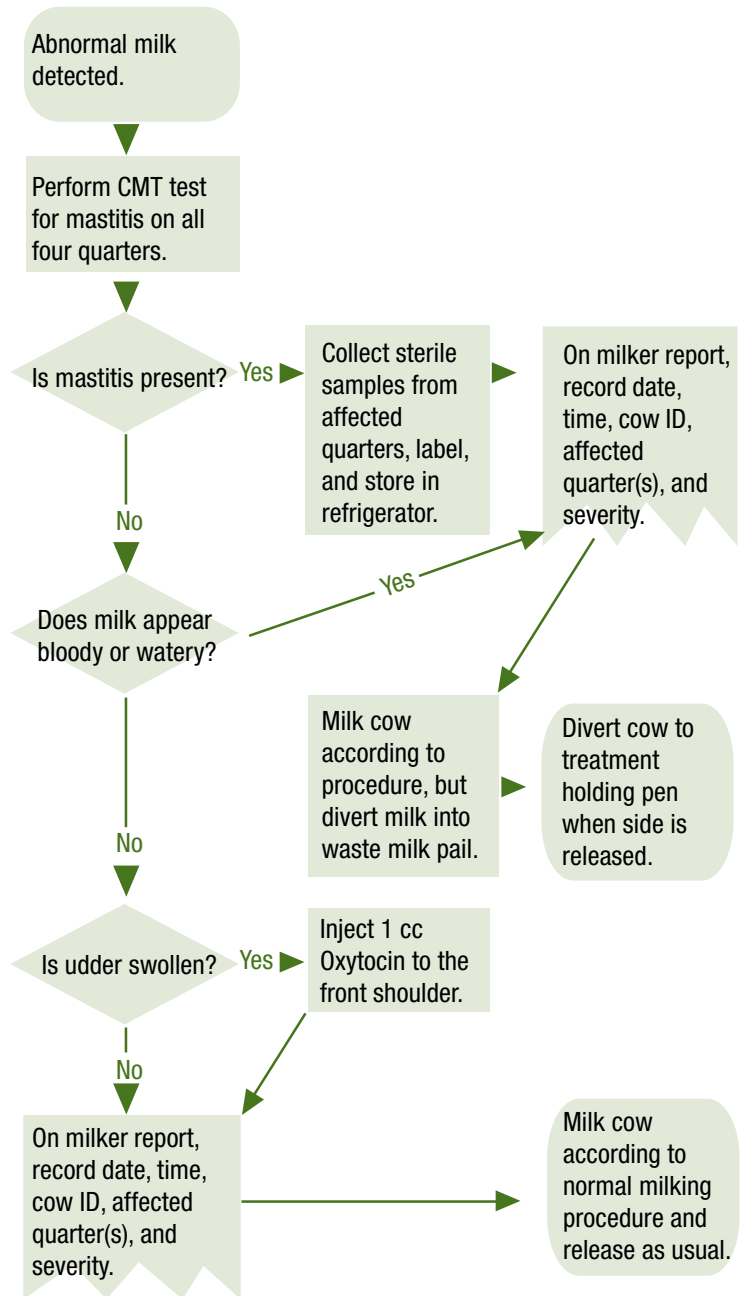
Abnormal milk detected.

Perform CMT test for mastitis on all four quarters.

Is mastitis present?

Yes

Collect sterile samples from affected quarters, label, and store in refrigerator.

On milker report, record date, time, cow ID, affected quarter(s), and severity.

No

Does milk appear bloody or watery?

Yes

Milk cow according to procedure, but divert milk into waste milk pail.

Divert cow to treatment holding pen when side is released.

No

Is udder swollen?

Yes

Inject 1 cc Oxytocin to the front shoulder.

No

On milker report, record date, time, cow ID, affected quarter(s), and severity.

Milk cow according to normal milking procedure and release as usual.